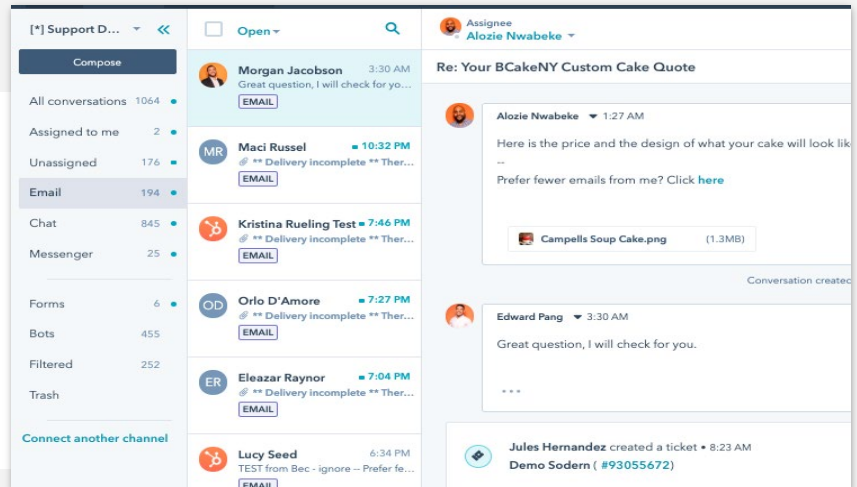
[*] Support D... «

Compose

All conversations 1064
Assigned to me 2
Unassigned 176
Email 194
Chat 845
Messenger 25

Forms 6
Bots 455
Filtered 252
Trash

Connect another channel

Open

Morgan Jacobson 3:30 AM
Great question, I will check for yo...
EMAIL

MR Maci Russel 10:32 PM
** Delivery incomplete ** Ther...
EMAIL

Kristina Rueling Test 7:46 PM
** Delivery incomplete ** Ther...
EMAIL

OD Orlo D'Amore 7:27 PM
** Delivery incomplete ** Ther...
EMAIL

ER Eleazar Raynor 7:04 PM
** Delivery incomplete ** Ther...
EMAIL

Lucy Seed 6:34 PM
TEST from Bec - ignore -- Prefer fe...
EMAIL

Assignee
Alozie Nwabeke

Re: Your BCakeNY Custom Cake Quote

Alozie Nwabeke 1:27 AM
Here is the price and the design of what your cake will look lik
--
Prefer fewer emails from me? Click here

Campells Soup Cake.png (1.3MB)

Conversation created

Edward Pang 3:30 AM
Great question, I will check for you.

Jules Hernandez created a ticket • 8:23 AM
Demo Sodern ( #93055672)